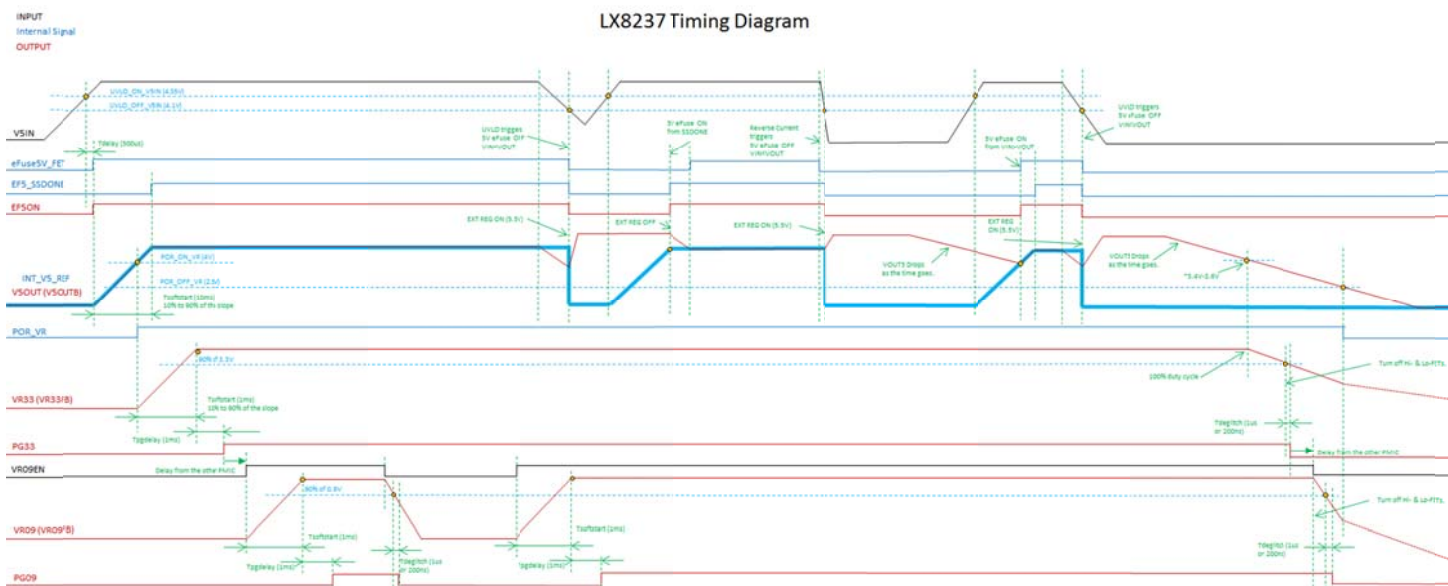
INPUT
Internal Signal
OUTPUT

LX8237 Timing Diagram

UVLO_ON_V5IN (4.55V)
UVLO_OFF_V5IN (4.1V)
V5IN
Tdelay (300us)
UVLO triggers 5V eFuse OFF VIN<VOUT
5V eFuse ON from SSDONE
Reverse Current triggers 5V eFuse OFF VIN<VOUT
5V eFuse ON from VIN>VOUT
UVLO triggers 5V eFuse OFF VIN<VOUT
eFuse5V_FET
EF5_SSDONE
EF5ON
EXT REG ON (5.5V)
EXT REG OFF
EXT REG ON (5.5V)
EXT REG ON (5.5V)
POR_ON_VR (4V)
POR_OFF_VR (2.5V)
INT_V5_REF
V5OUT (V5OUTB)
VOUT5 Drops as the time goes.
VOUT5 Drops as the time goes.
~3.4V-3.6V
Tsoftstart (10ms) 10% to 90% of the slope
POR_VR
90% of 3.3V
100% duty cycle
Turn off Hi- & Lo-FETs.
VR33 (VR33B)
Tsoftstart (1ms) 10% to 90% of the slope
Tpgdelay (1ms)
Tdeglitch (1us or 200ns)
PG33
Delay from the other PMIC
VR09EN
Delay from the other PMIC
90% of 0.9V
Turn off Hi- & Lo-FETs.
VR09 (VR09B)
Tsoftstart (1ms)
Tsoftstart (1ms)
Tpgdelay (1ms)
Tdeglitch (1us or 200ns)
Tpgdelay (1ms)
Tdeglitch (1us or 200ns)
PG09